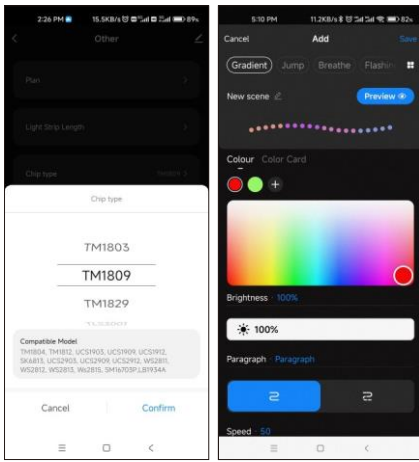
2:26 PM 15.5KB/s 89%

Other

Plan

Light Strip Length

Chip type

Chip type

TM1803

TM1809

TM1829

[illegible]

Compatible Model
TM1804, TM1812, UCS1903, UCS1909, UCS1912, SK6813, UCS2903, UCS2909, UCS2912, WS2811, WS2812, WS2813, Ws2815, SM16703P,LB1934A

Cancel

Confirm

5:10 PM 11.2KB/s 82%

Cancel

Add

Save

Gradient

Jump

Breathe

Flashin

New scene

Preview

Colour

Color Card

Brightness · 100%

100%

Paragraph · Paragraph

Speed · 50